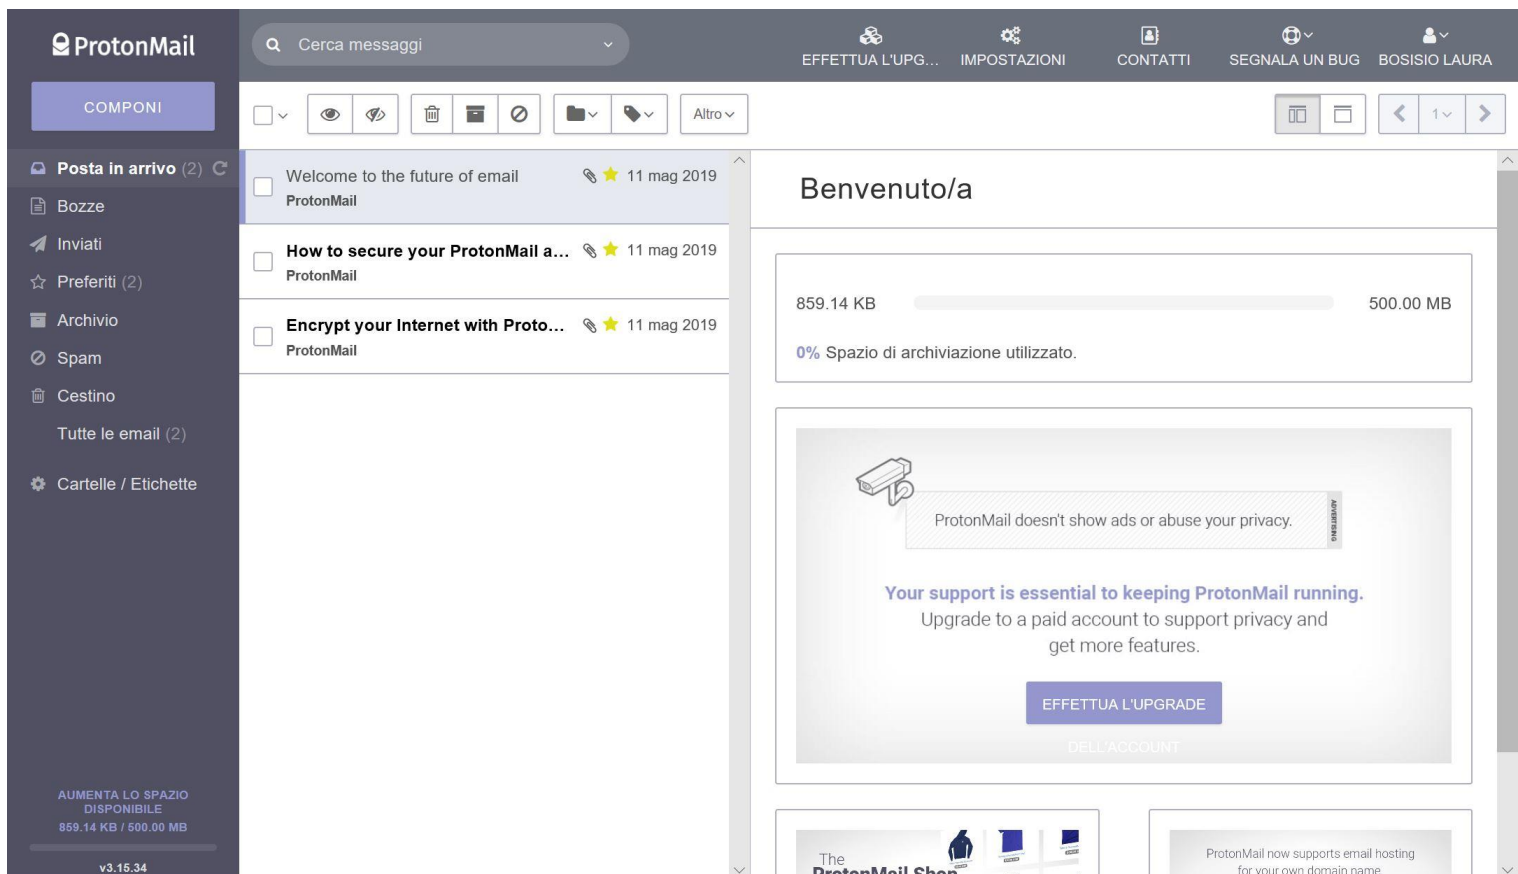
ProtonMail

COMPONI

Posta in arrivo (2)
Bozze
Inviati
Preferiti (2)
Archivio
Spam
Cestino
Tutte le email (2)
Cartelle / Etichette

AUMENTA LO SPAZIO DISPONIBILE
859.14 KB / 500.00 MB

v3.15.34

Cerca messaggi

EFFETTUA L'UPG...
IMPOSTAZIONI
CONTATTI
SEGNALA UN BUG
BOSISIO LAURA

Altro

1

Welcome to the future of email
11 mag 2019
ProtonMail

How to secure your ProtonMail a...
11 mag 2019
ProtonMail

Encrypt your Internet with Proto...
11 mag 2019
ProtonMail

Benvenuto/a

859.14 KB
500.00 MB

0% Spazio di archiviazione utilizzato.

ProtonMail doesn't show ads or abuse your privacy.
ADVERTISING

Your support is essential to keeping ProtonMail running.
Upgrade to a paid account to support privacy and get more features.

EFFETTUA L'UPGRADE
DELL'ACCOUNT

The
ProtonMail Shop

ProtonMail now supports email hosting
for your own domain name